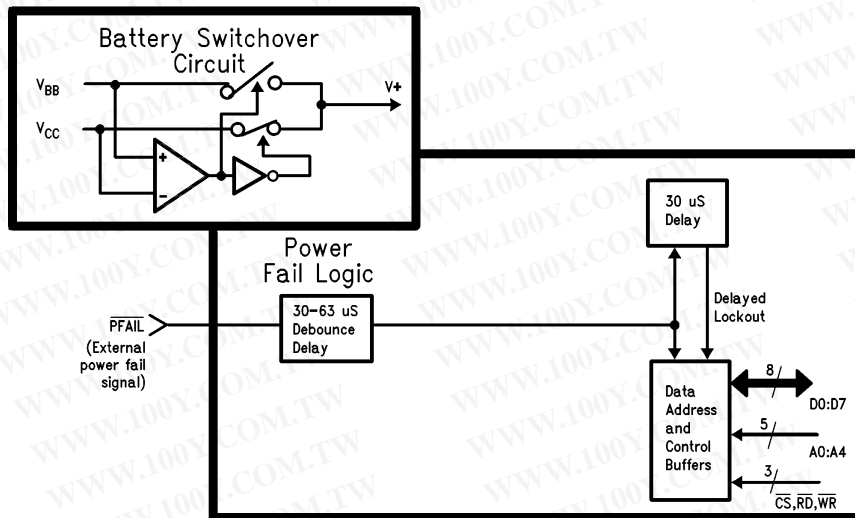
Battery Switchover Circuit

$V_{BB}$

$V_{CC}$

V+

Power Fail Logic

30 uS Delay

Delayed Lockout

$\overline{PFAIL}$

(External power fail signal)

30–63 uS Debounce Delay

Data Address and Control Buffers

8

D0:D7

5

A0:A4

3

$\overline{CS}$,$\overline{RD}$,$\overline{WR}$

WWW.100Y.COM.TW